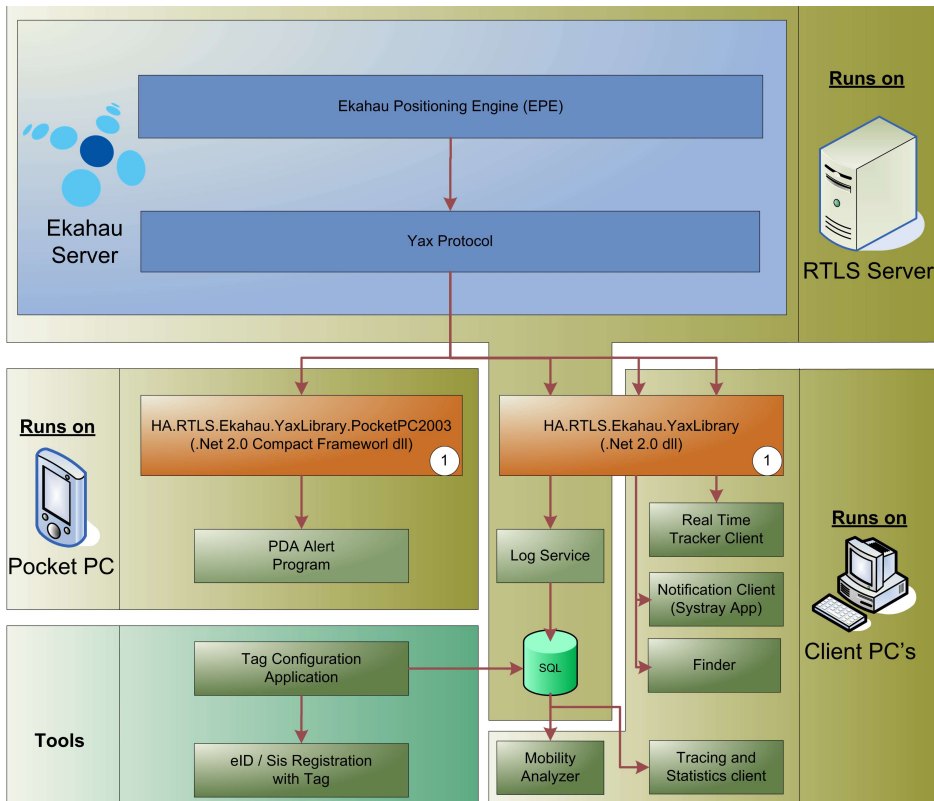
Ekahau Server

Ekahau Positioning Engine (EPE)

Yax Protocol

Runs on

RTLS Server

Runs on

Pocket PC

HA.RTLS.Ekahau.YaxLibrary.PocketPC2003 (.Net 2.0 Compact Frameworl dll)

1

PDA Alert Program

HA.RTLS.Ekahau.YaxLibrary (.Net 2.0 dll)

1

Log Service

Real Time Tracker Client

Notification Client (Systray App)

Finder

Runs on

Client PC's

Tools

Tag Configuration Application

eID / Sis Registration with Tag

SQL

Mobility Analyzer

Tracing and Statistics client